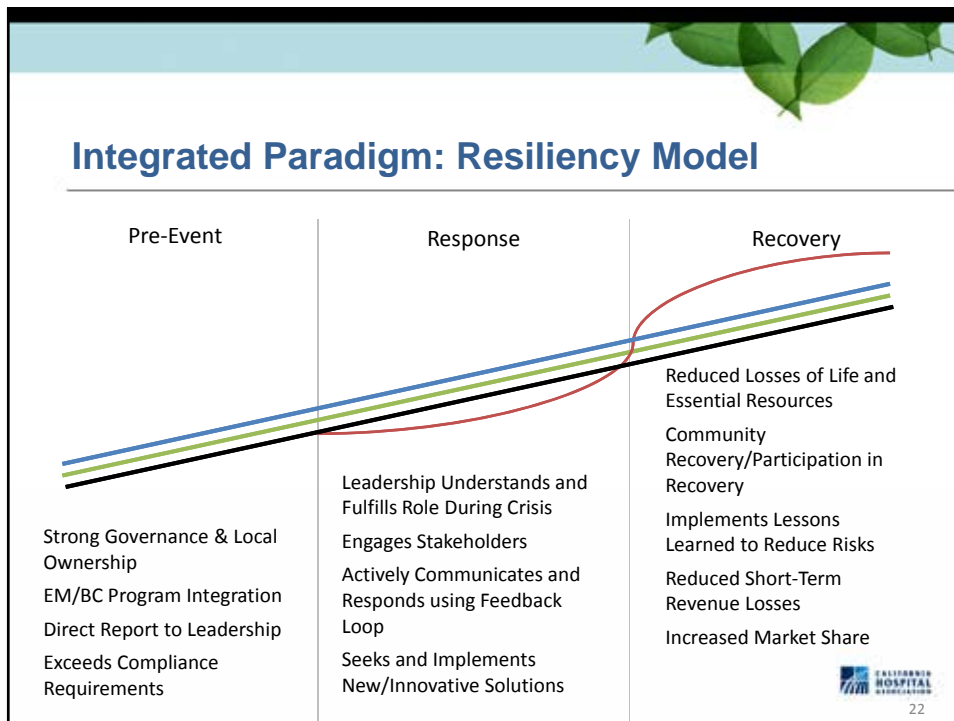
Integrated Paradigm: Resiliency Model

Pre-Event

Response

Recovery

Reduced Losses of Life and Essential Resources

Community Recovery/Participation in Recovery

Implements Lessons Learned to Reduce Risks

Reduced Short-Term Revenue Losses

Increased Market Share

Leadership Understands and Fulfills Role During Crisis

Engages Stakeholders

Actively Communicates and Responds using Feedback Loop

Seeks and Implements New/Innovative Solutions

Strong Governance & Local Ownership

EM/BC Program Integration

Direct Report to Leadership

Exceeds Compliance Requirements

CALIFORNIA HOSPITAL ASSOCIATION

22